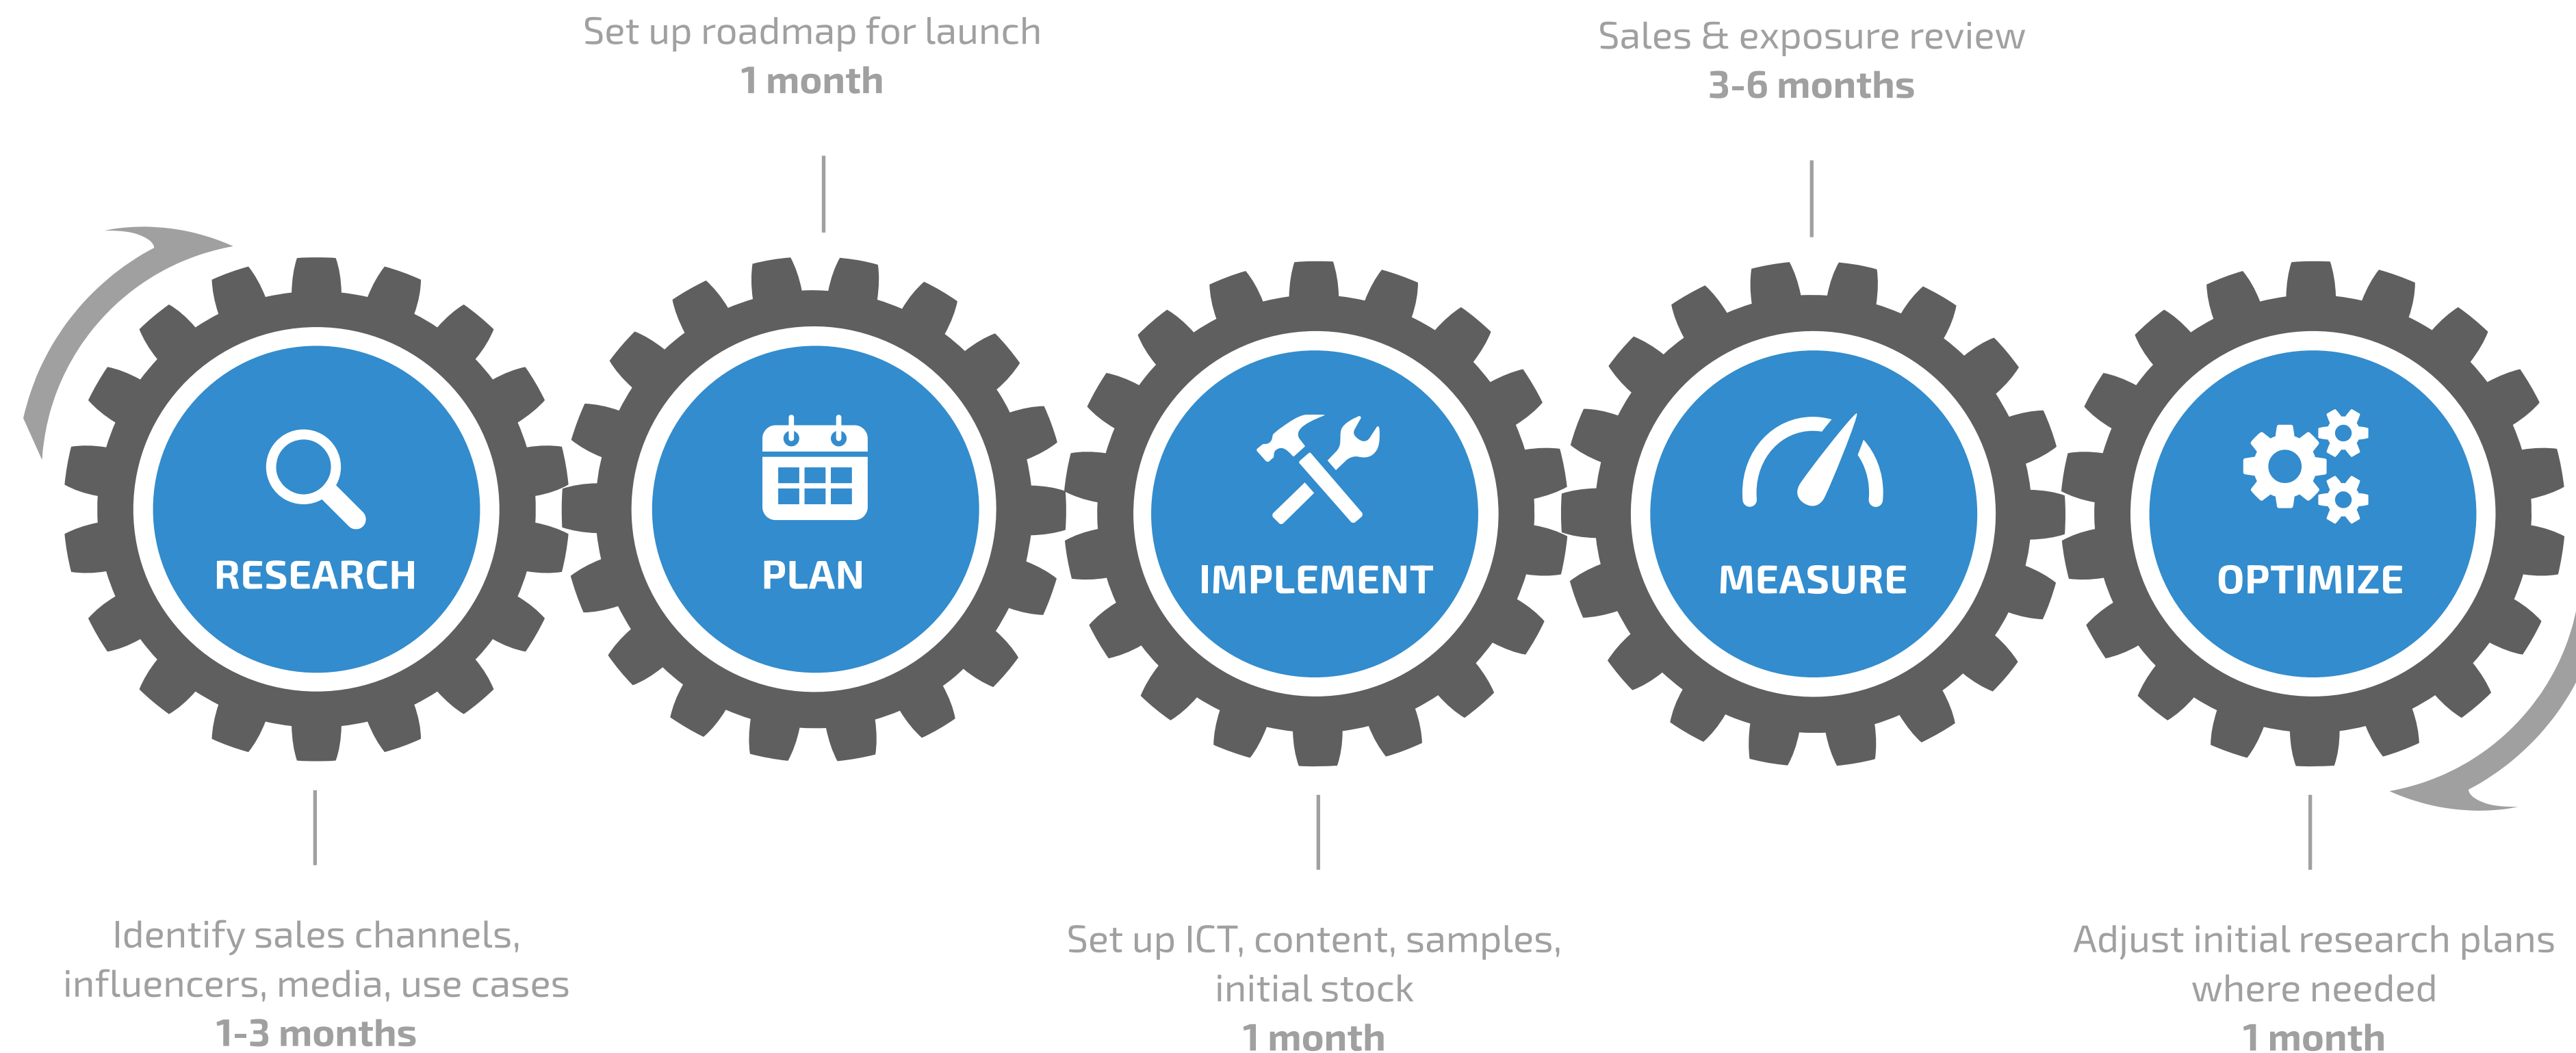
Set up roadmap for launch
1 month

Sales & exposure review
3-6 months

RESEARCH

PLAN

IMPLEMENT

MEASURE

OPTIMIZE

Identify sales channels, influencers, media, use cases
1-3 months

Set up ICT, content, samples, initial stock
1 month

Adjust initial research plans where needed
1 month